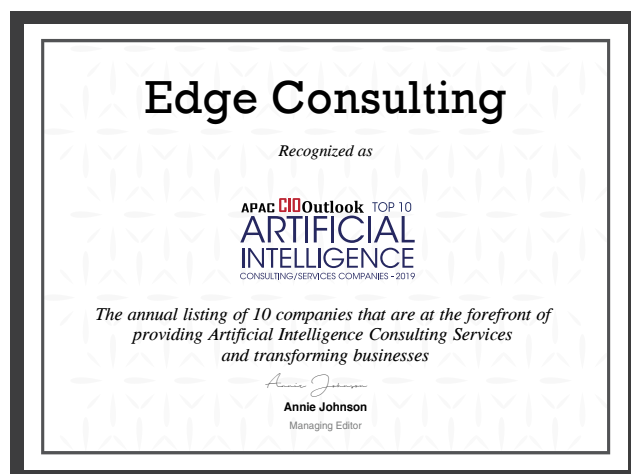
Edge Consulting

Recognized as

APAC CIOOutlook TOP 10
ARTIFICIAL
INTELLIGENCE
CONSULTING/SERVICES COMPANIES - 2019

The annual listing of 10 companies that are at the forefront of providing Artificial Intelligence Consulting Services and transforming businesses

Annie Johnson

Annie Johnson
Managing Editor